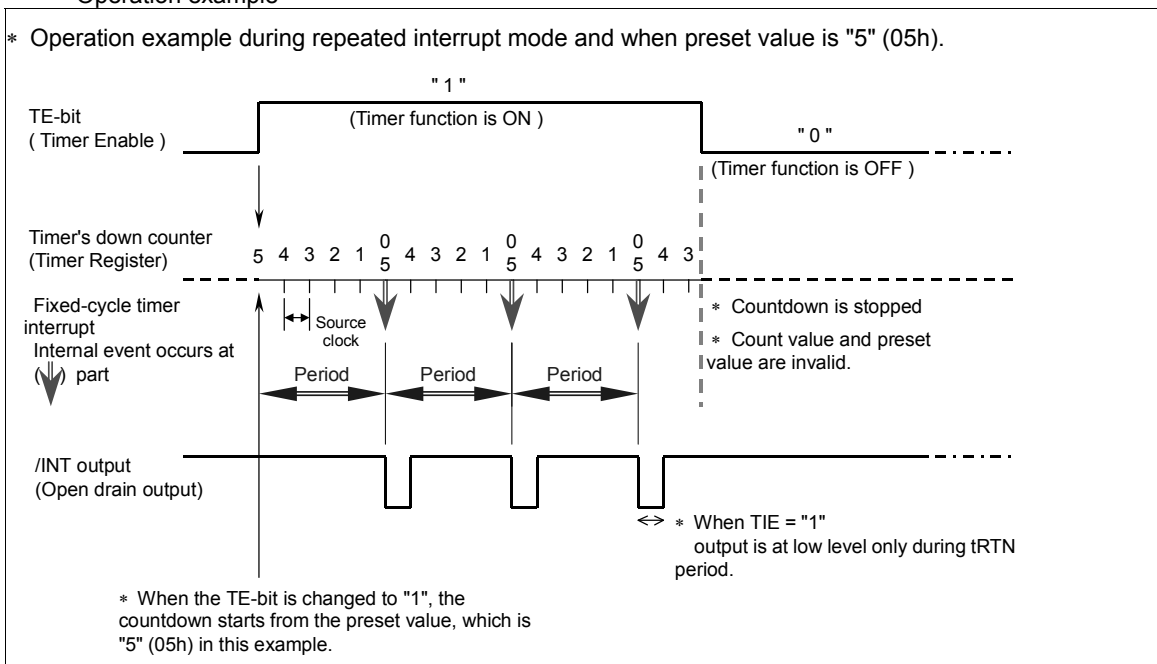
Operation example

∗ Operation example during repeated interrupt mode and when preset value is "5" (05h).

" 1 "

TE-bit
( Timer Enable )

(Timer function is ON )

" 0 "

(Timer function is OFF )

Timer's down counter
(Timer Register)

5 4 3 2 1 0 5 4 3 2 1 0 5 4 3 2 1 0 5 4 3

Fixed-cycle timer interrupt

Source clock

Internal event occurs at ( ) part

∗ Countdown is stopped

∗ Count value and preset value are invalid.

Period

Period

Period

/INT output
(Open drain output)

∗ When TIE = "1"
output is at low level only during tRTN period.

∗ When the TE-bit is changed to "1", the countdown starts from the preset value, which is "5" (05h) in this example.